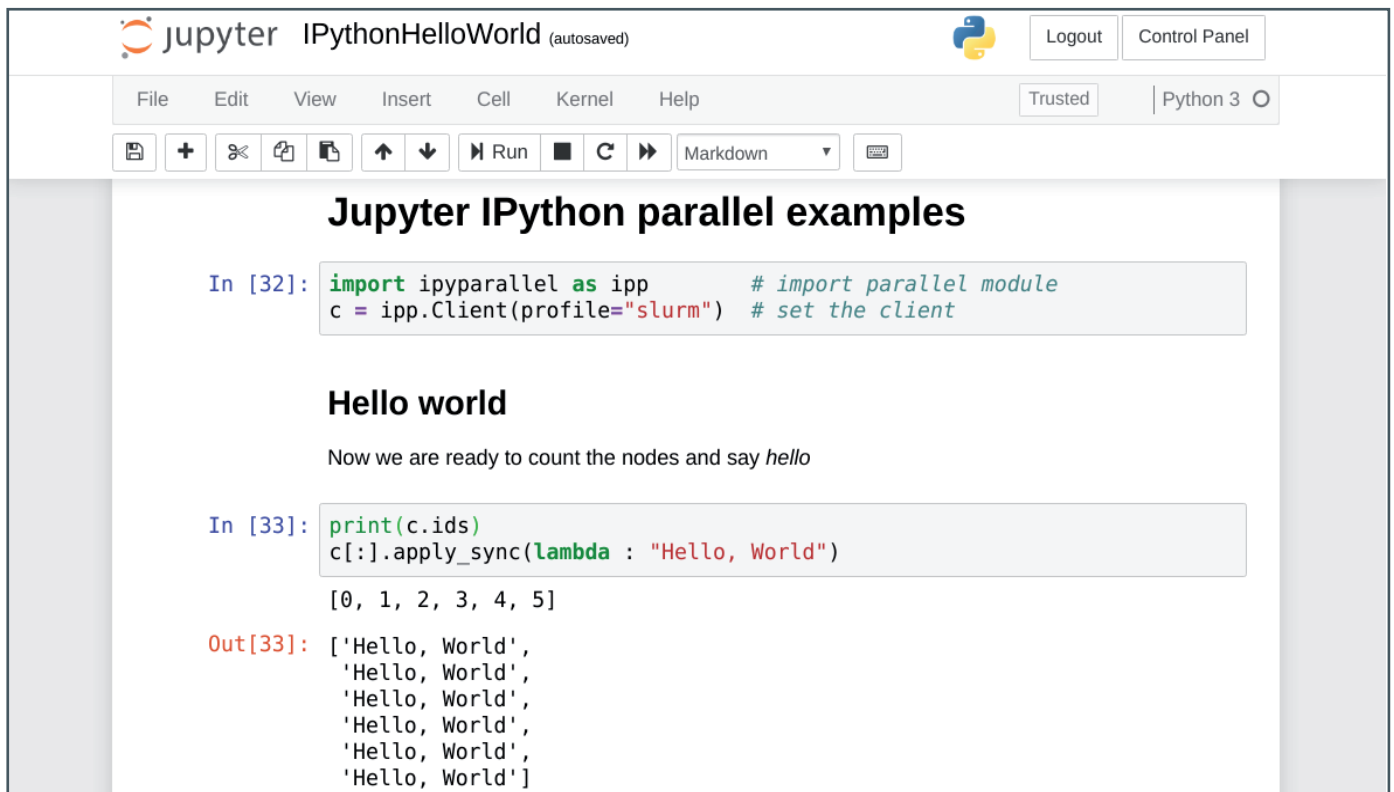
jupyter IPythonHelloWorld (autosaved)

Logout Control Panel

File Edit View Insert Cell Kernel Help

Trusted

Python 3

Run

Markdown

# Jupyter IPython parallel examples

In [32]:
import ipyparallel as ipp        # import parallel module
c = ipp.Client(profile="slurm")  # set the client

## Hello world

Now we are ready to count the nodes and say *hello*

In [33]:
print(c.ids)
c[:].apply_sync(lambda : "Hello, World")

[0, 1, 2, 3, 4, 5]

Out[33]:
['Hello, World',
 'Hello, World',
 'Hello, World',
 'Hello, World',
 'Hello, World',
 'Hello, World']